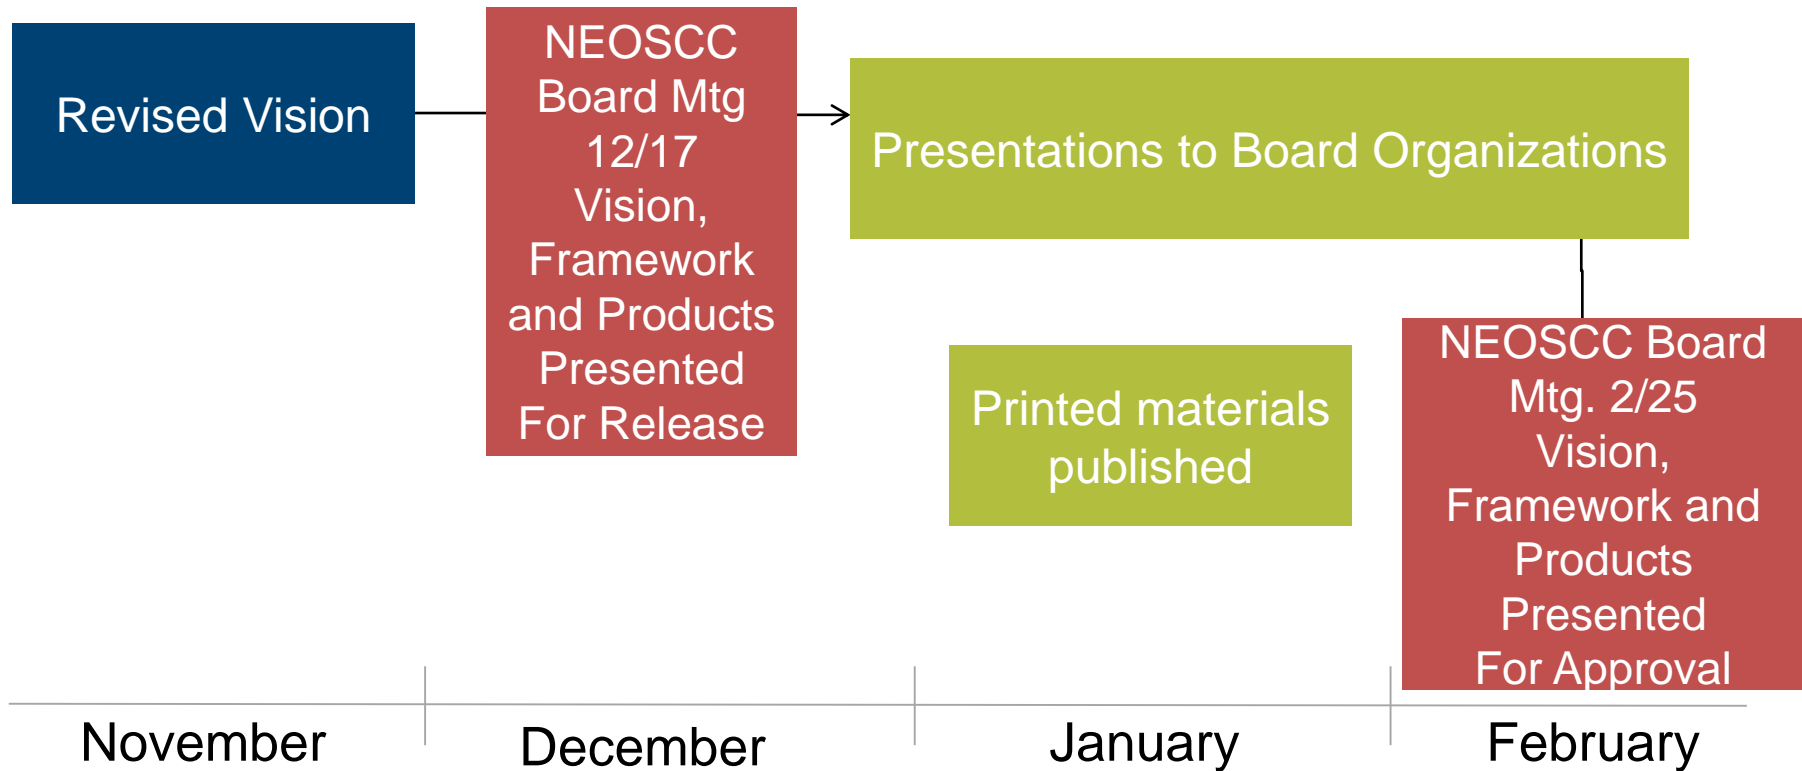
Revised Vision

NEOSCC Board Mtg 12/17 Vision, Framework and Products Presented For Release

Presentations to Board Organizations

Printed materials published

NEOSCC Board Mtg. 2/25 Vision, Framework and Products Presented For Approval

November

December

January

February